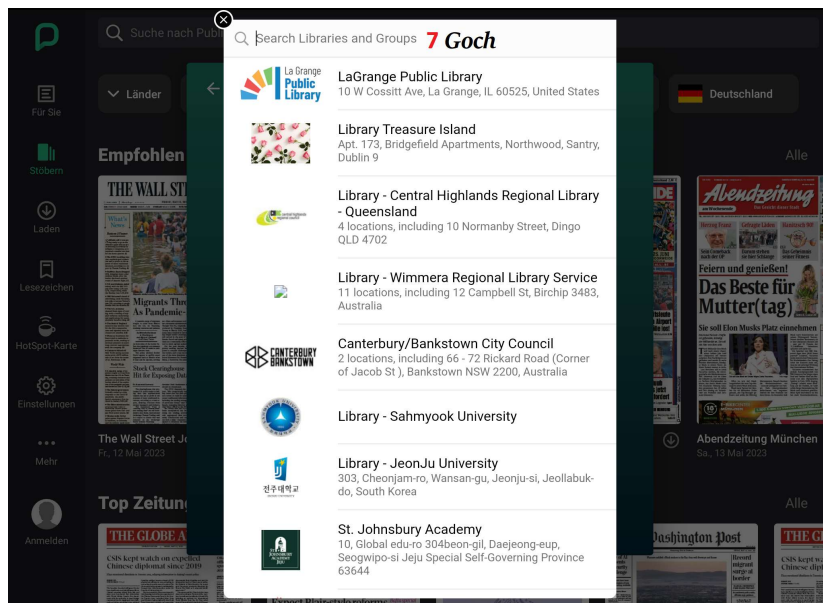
Suche nach Publ

Search Libraries and Groups 7 Goch

La Grange Public Library

LaGrange Public Library
10 W Cossitt Ave, La Grange, IL 60525, United States

Library Treasure Island
Apt. 173, Bridgefield Apartments, Northwood, Santry, Dublin 9

Library - Central Highlands Regional Library - Queensland
4 locations, including 10 Normanby Street, Dingo QLD 4702

Library - Wimmera Regional Library Service
11 locations, including 12 Campbell St, Birchip 3483, Australia

CANTERBURY BANKSTOWN

Canterbury/Bankstown City Council
2 locations, including 66 - 72 Rickard Road (Corner of Jacob St ), Bankstown NSW 2200, Australia

Library - Sahmyook University

전주대학교

Library - JeonJu University
303, Cheonjam-ro, Wansan-gu, Jeonju-si, Jeollabuk-do, South Korea

St. Johnsbury Academy
10, Global edu-ro 304beon-gil, Daejeong-eup, Seogwipo-si Jeju Special Self-Governing Province 63644

Für Sie
Stöbern
Laden
Lesezeichen
HotSpot-Karte
Einstellungen
Mehr
Anmelden

Länder
Deutschland

Empfohlen
Alle

THE WALL ST
Migrants Thr
As Pandemic-
The Wall Street Jo
Fr., 12 Mai 2023

Abendzeitung
Feiern und genießen!
Das Beste für Mutter(tag)
Abendzeitung München
Sa., 13 Mai 2023

Top Zeitung
Alle
THE GLOBE A
Washington Post
THE GL